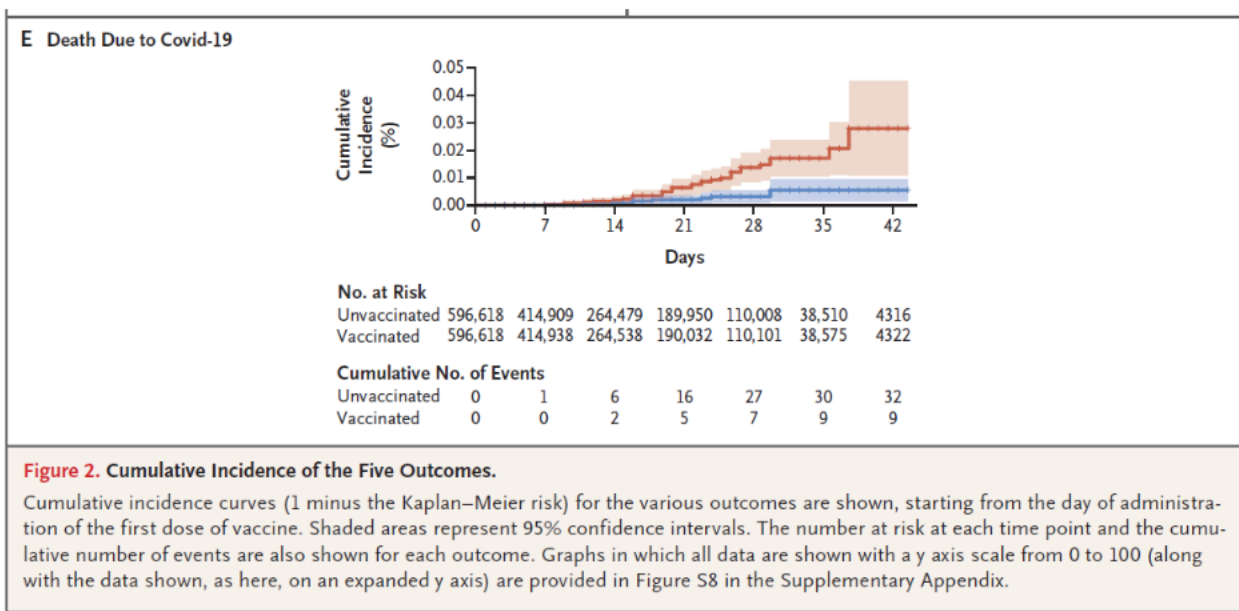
E Death Due to Covid-19

Cumulative Incidence (%)

0.05
0.04
0.03
0.02
0.01
0.00

0 7 14 21 28 35 42

Days

No. at Risk

| | | | | | | | |
|---|---|---|---|---|---|---|---|
| Unvaccinated | 596,618 | 414,909 | 264,479 | 189,950 | 110,008 | 38,510 | 4316 |
| Vaccinated | 596,618 | 414,938 | 264,538 | 190,032 | 110,101 | 38,575 | 4322 |

Cumulative No. of Events

| | | | | | | | |
|---|---|---|---|---|---|---|---|
| Unvaccinated | 0 | 1 | 6 | 16 | 27 | 30 | 32 |
| Vaccinated | 0 | 0 | 2 | 5 | 7 | 9 | 9 |

Figure 2. Cumulative Incidence of the Five Outcomes.

Cumulative incidence curves (1 minus the Kaplan–Meier risk) for the various outcomes are shown, starting from the day of administration of the first dose of vaccine. Shaded areas represent 95% confidence intervals. The number at risk at each time point and the cumulative number of events are also shown for each outcome. Graphs in which all data are shown with a y axis scale from 0 to 100 (along with the data shown, as here, on an expanded y axis) are provided in Figure S8 in the Supplementary Appendix.